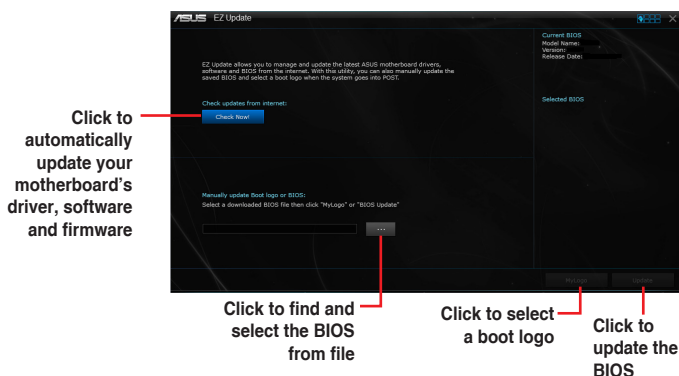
/ISUS EZ Update

EZ Update allows you to manage and update the latest ASUS motherboard drivers, software and BIOS from the internet. With this utility, you can also manually update the saved BIOS and select a boot logo when the system goes into POST.

Check updates from internet:

Check Now!

Manually update Boot logo or BIOS:
Select a downloaded BIOS file then click "MyLogo" or "BIOS Update"

...

Current BIOS
Model Name:
Version:
Release Date:

Selected BIOS

MyLogo

Update

Click to automatically update your motherboard's driver, software and firmware

Click to find and select the BIOS from file

Click to select a boot logo

Click to update the BIOS